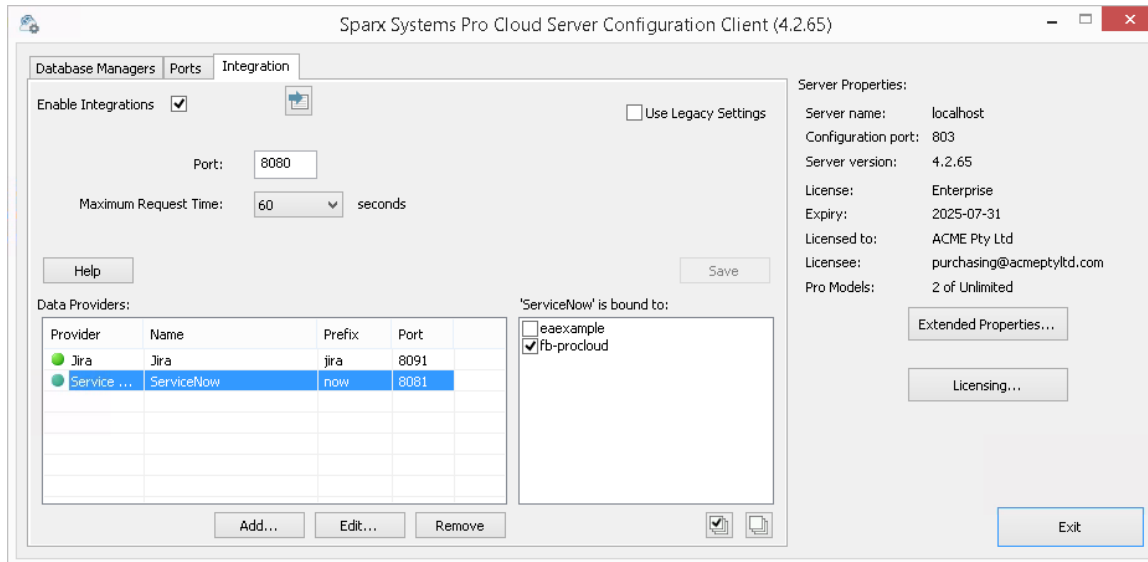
Sparx Systems Pro Cloud Server Configuration Client (4.2.65)

Database Managers | Ports | Integration

Enable Integrations ☑

Use Legacy Settings

Port: 8080

Maximum Request Time: 60 seconds

Help

Save

Data Providers:

| Provider | Name | Prefix | Port |
|---|---|---|---|
| Jira | Jira | jira | 8091 |
| Service ... | ServiceNow | now | 8081 |

'ServiceNow' is bound to:

eaexample
☑ fb-procloud

Add... Edit... Remove

Server Properties:

Server name: localhost
Configuration port: 803
Server version: 4.2.65
License: Enterprise
Expiry: 2025-07-31
Licensed to: ACME Pty Ltd
Licensee: purchasing@acmeptyltd.com
Pro Models: 2 of Unlimited

Extended Properties...

Licensing...

Exit